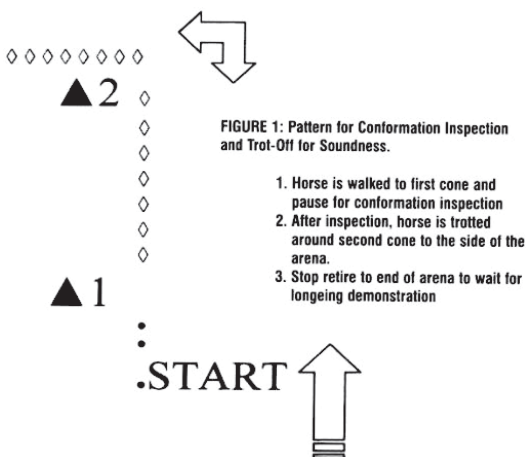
▲2

▲1

.START

FIGURE 1: Pattern for Conformation Inspection and Trot-Off for Soundness.

1. Horse is walked to first cone and pause for conformation inspection
2. After inspection, horse is trotted around second cone to the side of the arena.
3. Stop retire to end of arena to wait for longeing demonstration